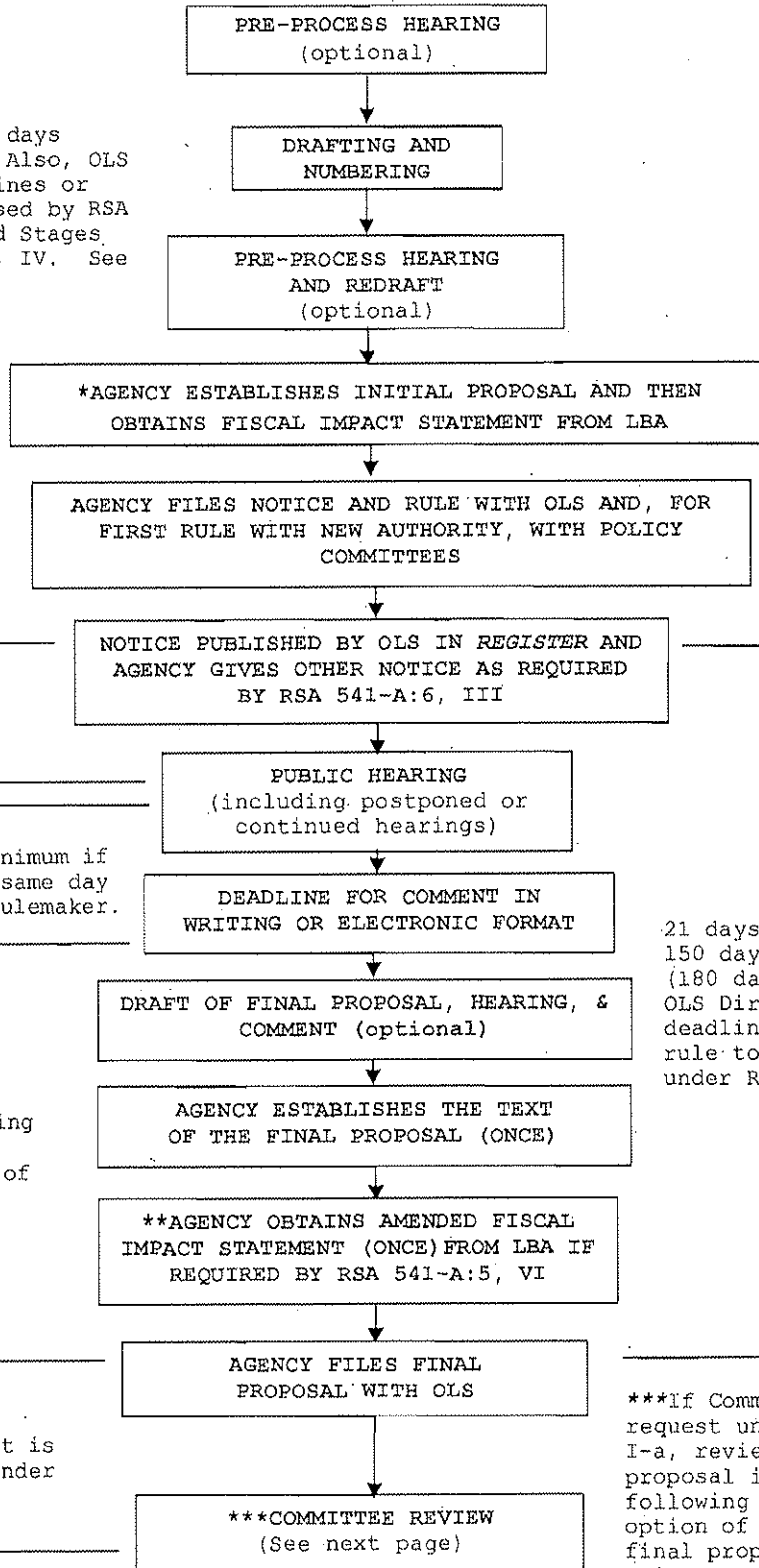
PRE-PROCESS HEARING
(optional)

days
Also, OLS
ines or
sed by RSA
d Stages
IV. See

DRAFTING AND NUMBERING

PRE-PROCESS HEARING AND REDRAFT
(optional)

*AGENCY ESTABLISHES INITIAL PROPOSAL AND THEN OBTAINS FISCAL IMPACT STATEMENT FROM LBA

AGENCY FILES NOTICE AND RULE WITH OLS AND, FOR FIRST RULE WITH NEW AUTHORITY, WITH POLICY COMMITTEES

NOTICE PUBLISHED BY OLS IN *REGISTER* AND AGENCY GIVES OTHER NOTICE AS REQUIRED BY RSA 541-A:6, III

PUBLIC HEARING
(including postponed or continued hearings)

nimum if
same day
ulemaker.

DEADLINE FOR COMMENT IN WRITING OR ELECTRONIC FORMAT

21 days
150 day
(180 da
OLS Dir
deadlin
rule to
under R

DRAFT OF FINAL PROPOSAL, HEARING, & COMMENT (optional)

ing

of

AGENCY ESTABLISHES THE TEXT OF THE FINAL PROPOSAL (ONCE)

**AGENCY OBTAINS AMENDED FISCAL IMPACT STATEMENT (ONCE) FROM LBA IF REQUIRED BY RSA 541-A:5, VI

AGENCY FILES FINAL PROPOSAL WITH OLS

t is
nder

***If Comm
request un
I-a, revie
proposal i
following
option of
final prop

***COMMITTEE REVIEW
(See next page)